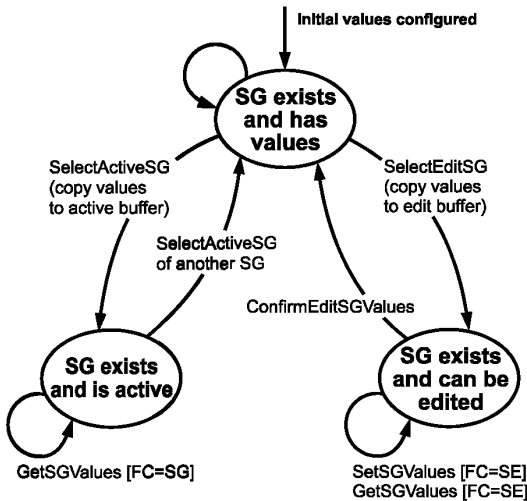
Initial values configured

SG exists and has values

SelectActiveSG (copy values to active buffer)

SelectEditSG (copy values to edit buffer)

SelectActiveSG of another SG

ConfirmEditSGValues

SG exists and is active

SG exists and can be edited

GetSGValues [FC=SG]

SetSGValues [FC=SE]
GetSGValues [FC=SE]